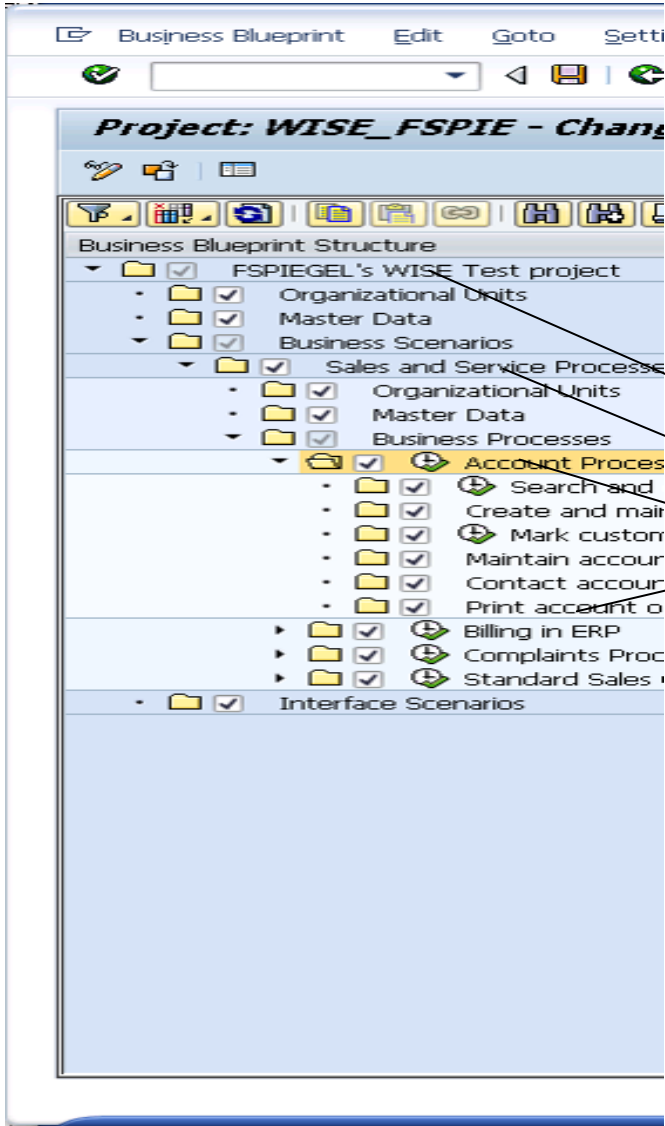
Business Blueprint Edit Goto Setti

Project: WISE_FSPIE - Chang

Business Blueprint Structure
FSPIEGEL's WISE Test project
Organizational Units
Master Data
Business Scenarios
Sales and Service Processe
Organizational Units
Master Data
Business Processes
Account Proces
Search and
Create and mai
Mark custom
Maintain accou
Contact accou
Print account o
Billing in ERP
Complaints Proc
Standard Sales
Interface Scenarios